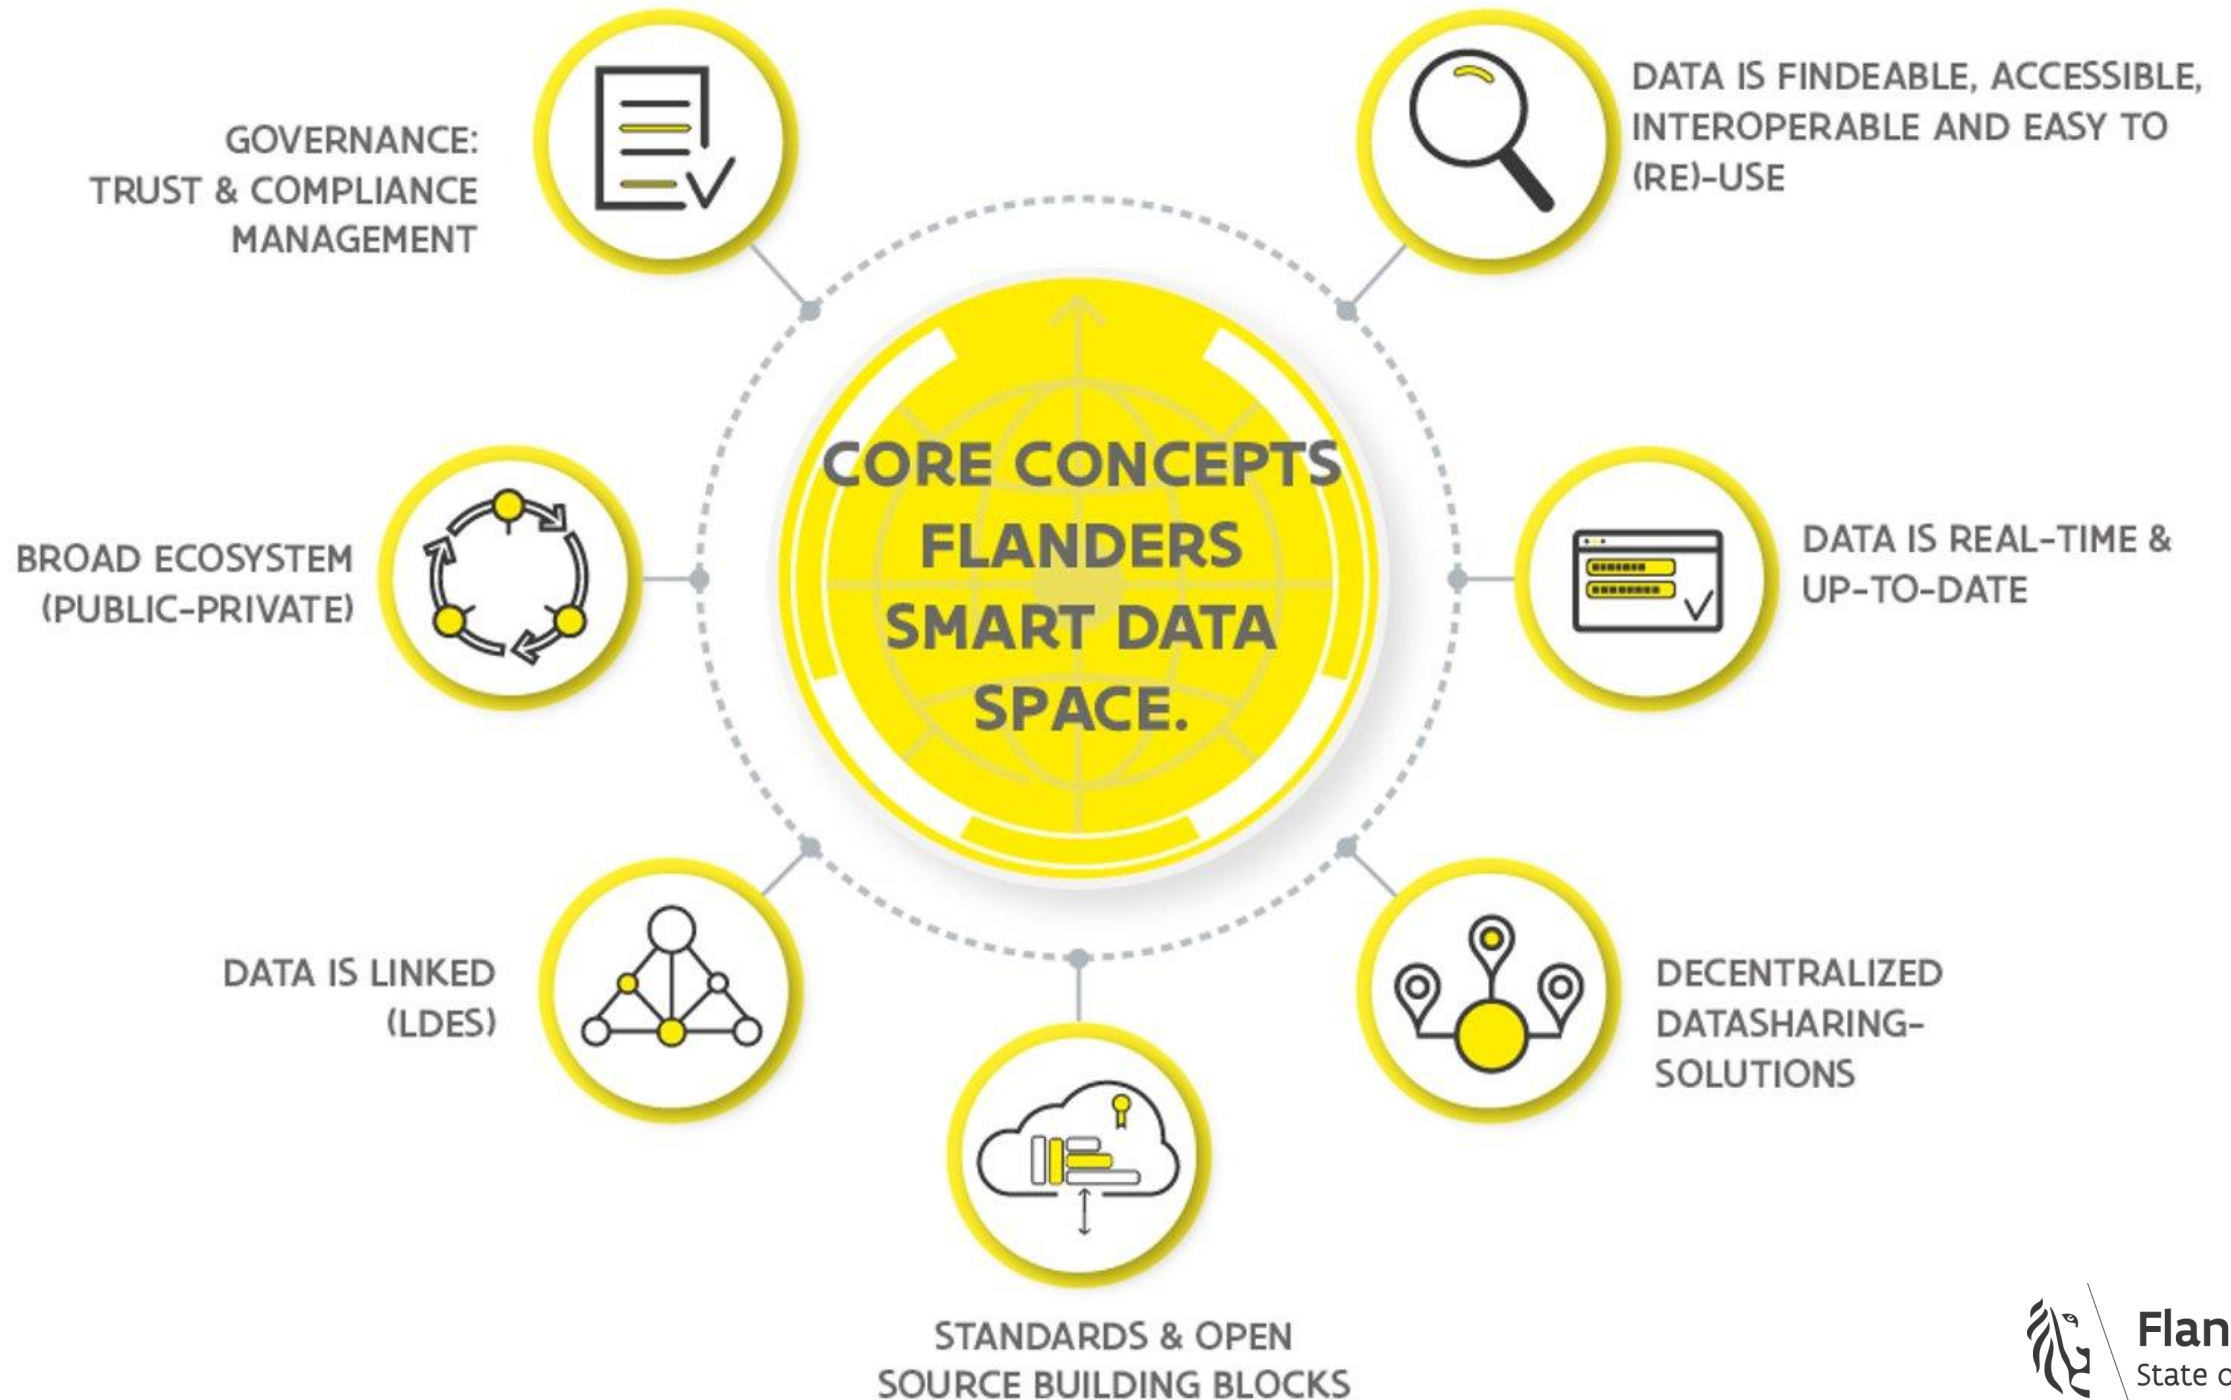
CORE CONCEPTS FLANDERS SMART DATA SPACE.

GOVERNANCE: TRUST & COMPLIANCE MANAGEMENT

DATA IS FINDEABLE, ACCESSIBLE, INTEROPERABLE AND EASY TO (RE)-USE

BROAD ECOSYSTEM (PUBLIC-PRIVATE)

DATA IS REAL-TIME & UP-TO-DATE

DATA IS LINKED (LDES)

DECENTRALIZED DATASHARING-SOLUTIONS

STANDARDS & OPEN SOURCE BUILDING BLOCKS

Flan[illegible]
State o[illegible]